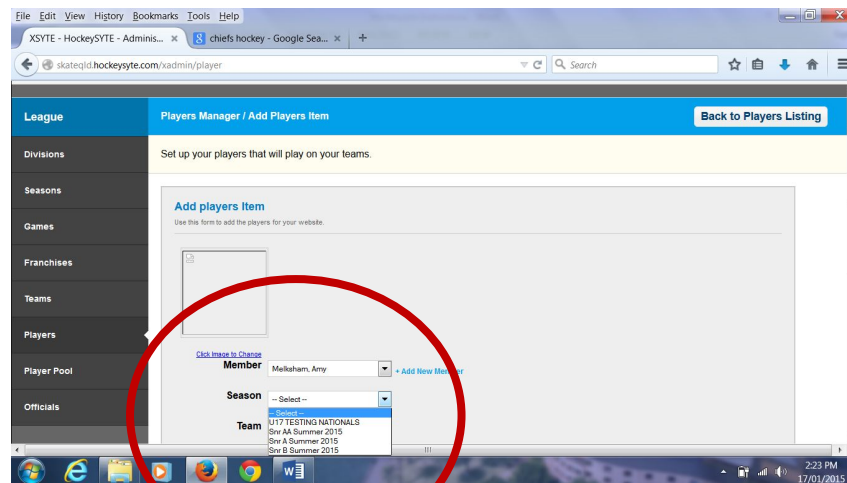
File Edit View History Bookmarks Tools Help

XSYTE - HockeySYTE - Adminis... × chiefs hockey - Google Sea... × +

skateqld.hockeysyte.com/xadmin/player

Search

League

Divisions

Seasons

Games

Franchises

Teams

Players

Player Pool

Officials

Players Manager / Add Players Item

Back to Players Listing

Set up your players that will play on your teams.

Add players Item

Use this form to add the players for your website.

Click Image to Change

Member Melksham, Amy + Add New Member

Season -- Select --

-- Select --
U17 TESTING NATIONALS
Snr AA Summer 2015
Snr A Summer 2015
Snr B Summer 2015

Team

2:23 PM
17/01/2015